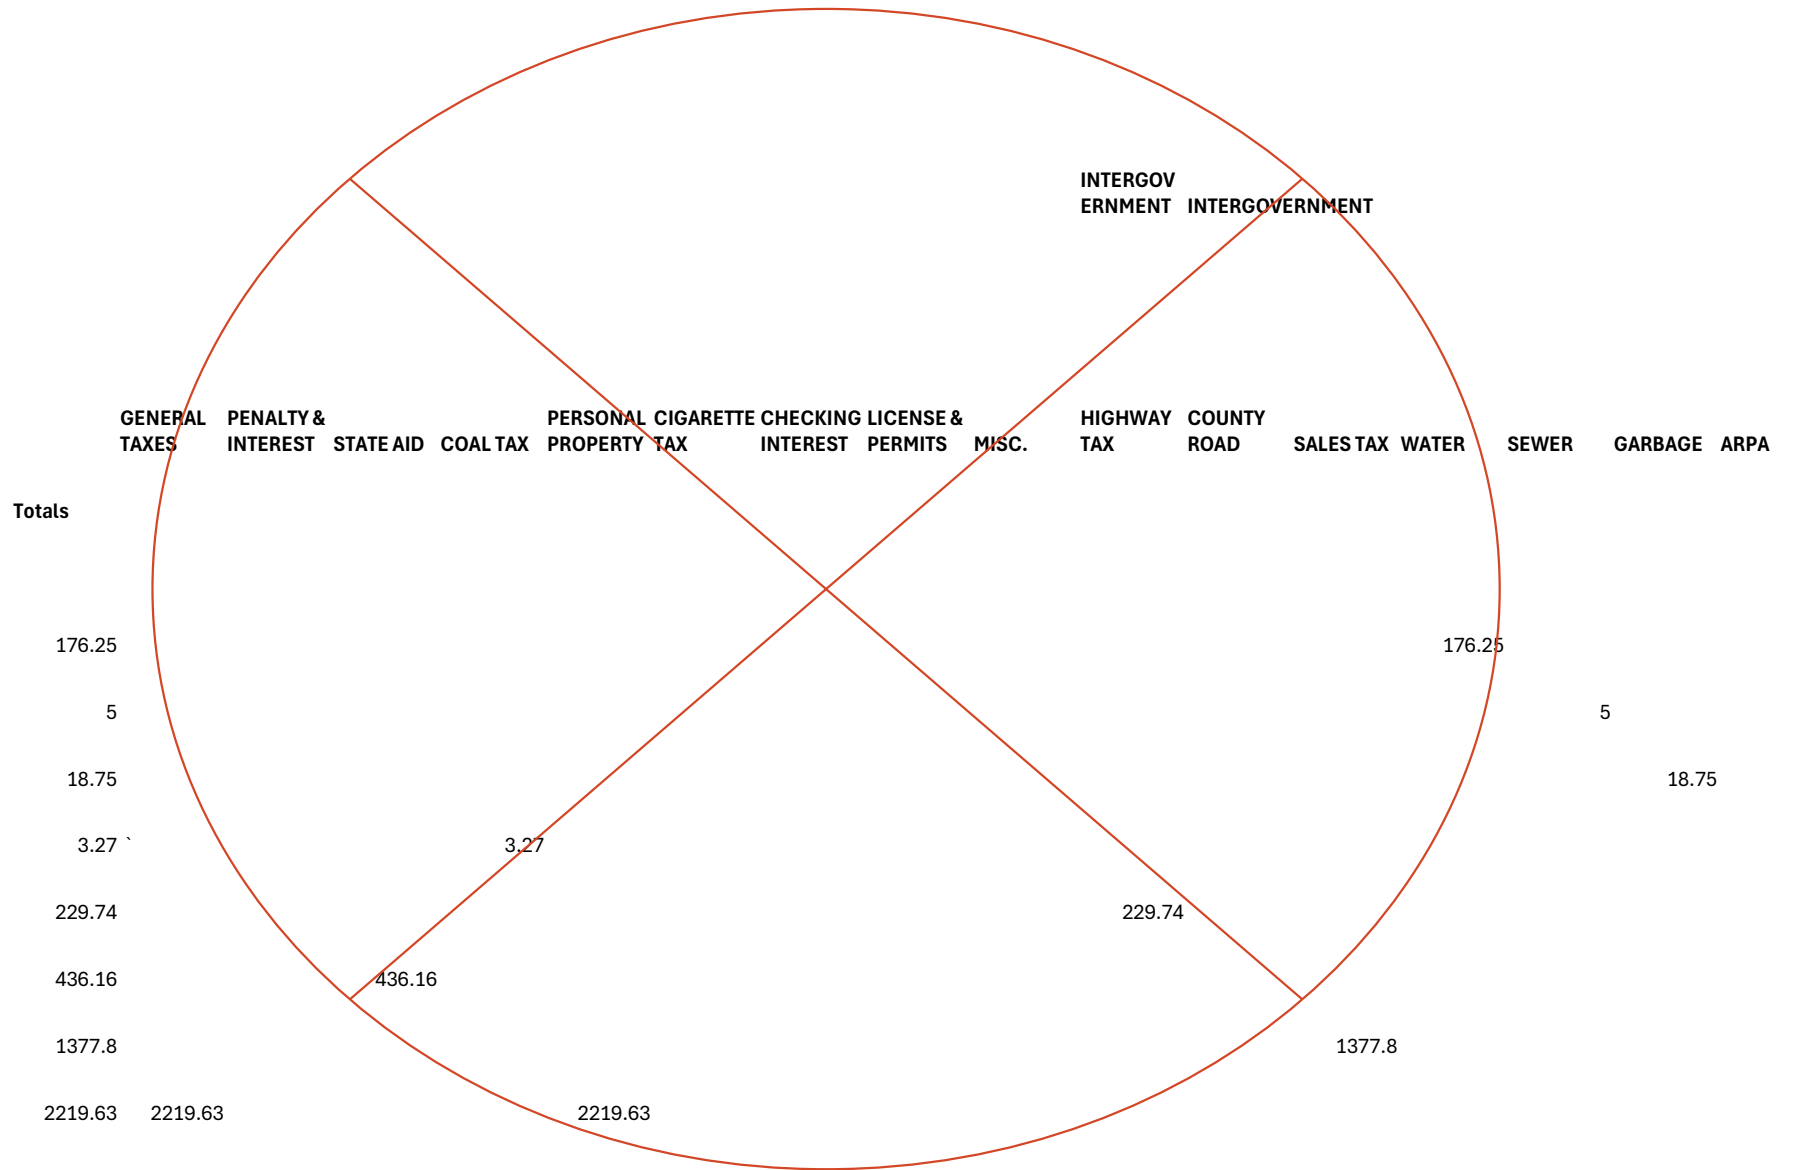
| Totals | GENERAL TAXES | PENALTY & INTEREST | STATE AID | COAL TAX | PERSONAL PROPERTY | CIGARETTE TAX | CHECKING INTEREST | LICENSE & PERMITS | MISC. | INTERGOVERNMENT HIGHWAY TAX | INTERGOVERNMENT COUNTY ROAD | SALES TAX | WATER | SEWER | GARBAGE | ARPA |
|---|---|---|---|---|---|---|---|---|---|---|---|---|---|---|---|---|
| 176.25 | | | | | | | | | | | | | 176.25 | | | |
| 5 | | | | | | | | | | | | | | 5 | | |
| 18.75 | | | | | | | | | | | | | | | 18.75 | |
| 3.27 ` | | | | 3.27 | | | | | | | | | | | | |
| 229.74 | | | | | | | | | | 229.74 | | | | | | |
| 436.16 | | | 436.16 | | | | | | | | | | | | | |
| 1377.8 | | | | | | | | | | | | 1377.8 | | | | |
| 2219.63 | 2219.63 | | | | 2219.63 | | | | | | | | | | | |